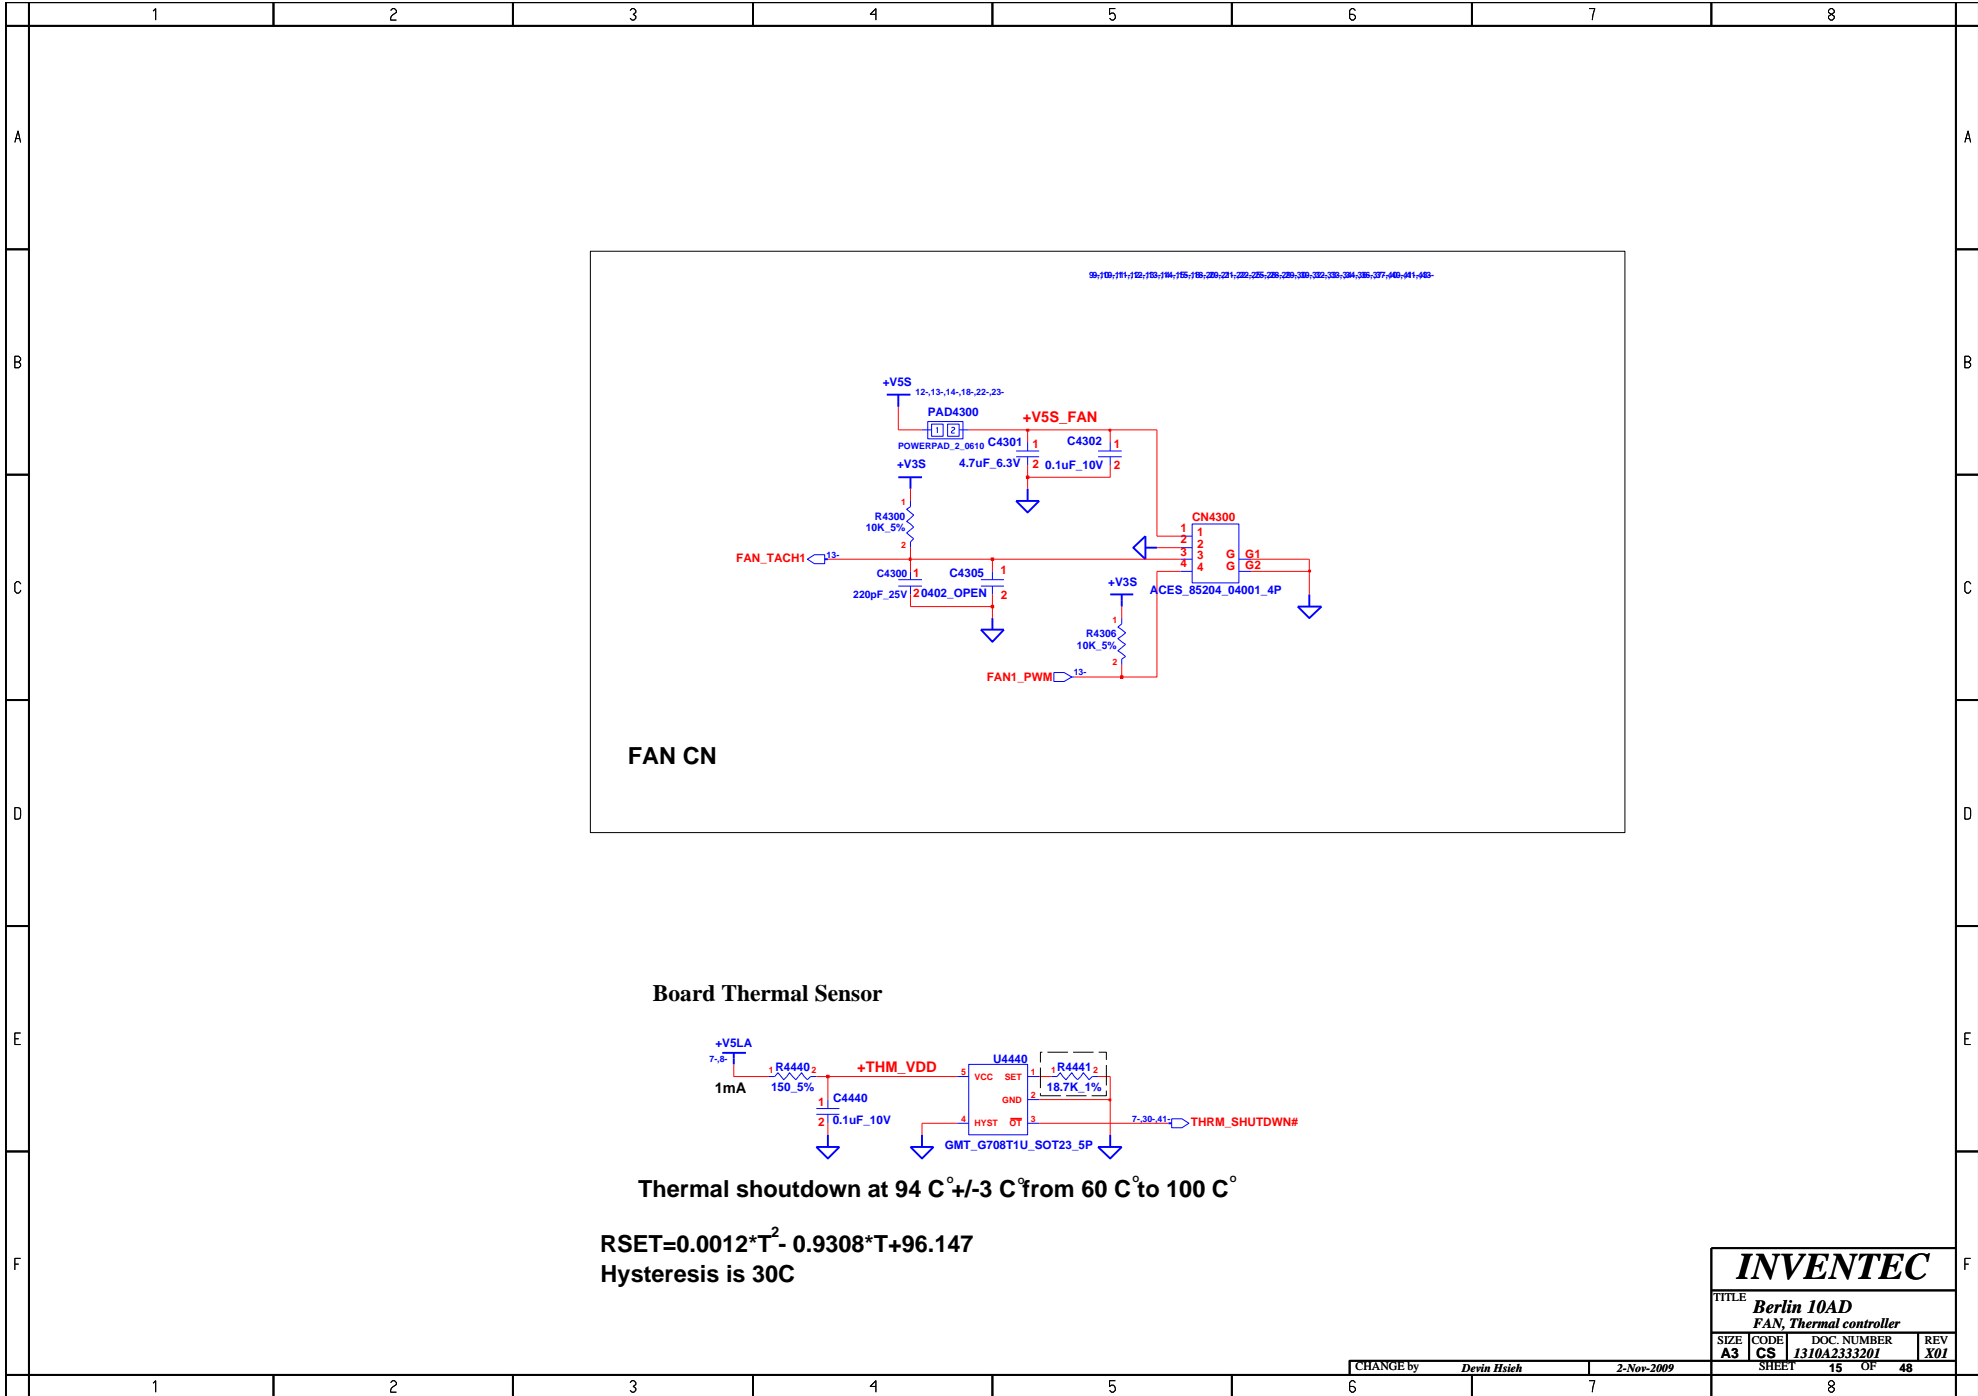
1 2 3 4 5 6 7 8

A
B
C
D
E
F

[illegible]

+V5S 12-,13-,14-,18-,22-,23-
PAD4300
+V5S_FAN
1 2
POWERPAD_2_0610
C4301 1
C4302 1
+V3S
4.7uF_6.3V 2
0.1uF_10V 2
1
R4300
10K_5%
2
CN4300
1 1
2 2
3 3
4 4
G G1
G G2
FAN_TACH1 13-
C4300 1
C4305 1
220pF_25V 2
0402_OPEN 2
+V3S
ACES_85204_04001_4P
1
R4306
10K_5%
2
FAN1_PWM 13-

FAN CN

Board Thermal Sensor

+V5LA
7-,8-
1mA
1 R4440 2
150_5%
+THM_VDD
1 C4440
2 0.1uF_10V
U4440
5 VCC SET 1
GND 2
4 HYST OT 3
1 R4441 2
18.7K_1%
7-,30-,41- THRM_SHUTDWN#
GMT_G708T1U_SOT23_5P

Thermal shoutdown at 94 C°+/-3 C° from 60 C° to 100 C°

RSET=0.0012*T$^2$- 0.9308*T+96.147
Hysteresis is 30C

INVENTEC
TITLE Berlin 10AD
FAN, Thermal controller
SIZE A3 CODE CS DOC. NUMBER 1310A2333201 REV X01
CHANGE by Devin Hsieh 2-Nov-2009 SHEET 15 OF 48